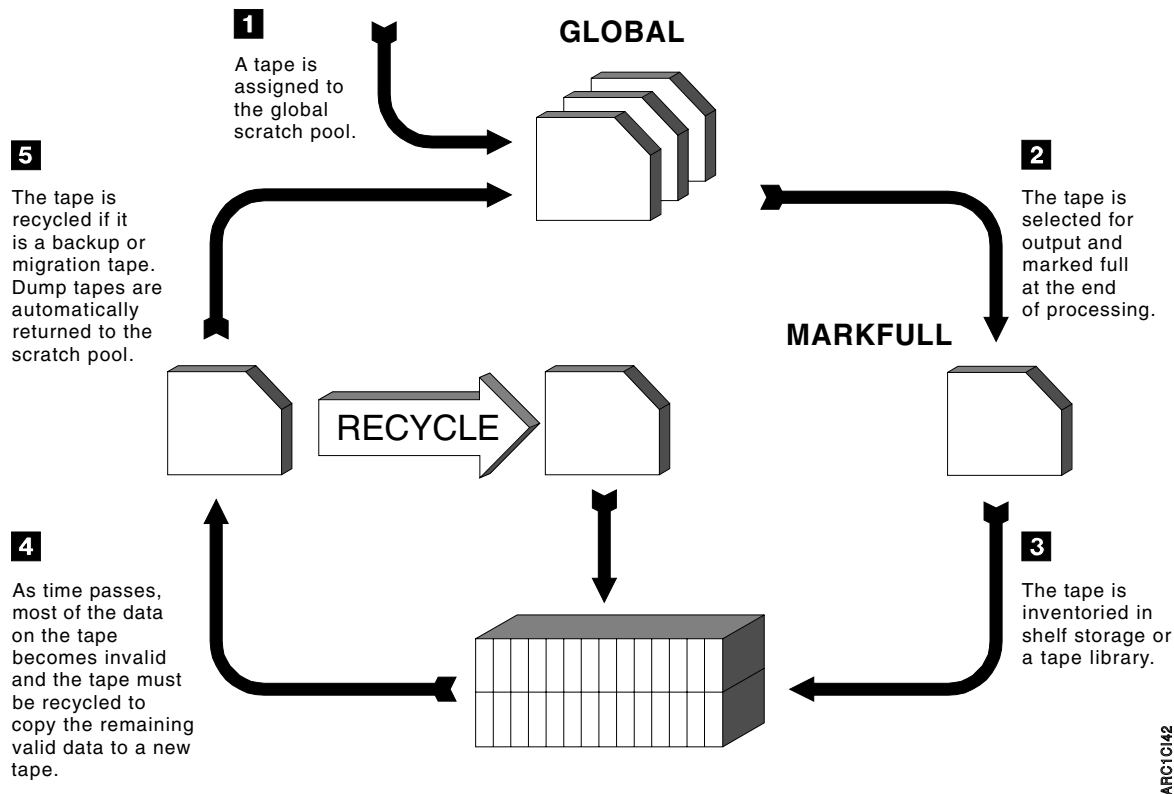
1

A tape is assigned to the global scratch pool.

GLOBAL

5

The tape is recycled if it is a backup or migration tape. Dump tapes are automatically returned to the scratch pool.

2

The tape is selected for output and marked full at the end of processing.

MARKFULL

RECYCLE

4

As time passes, most of the data on the tape becomes invalid and the tape must be recycled to copy the remaining valid data to a new tape.

3

The tape is inventoried in shelf storage or a tape library.

ARC1CI42